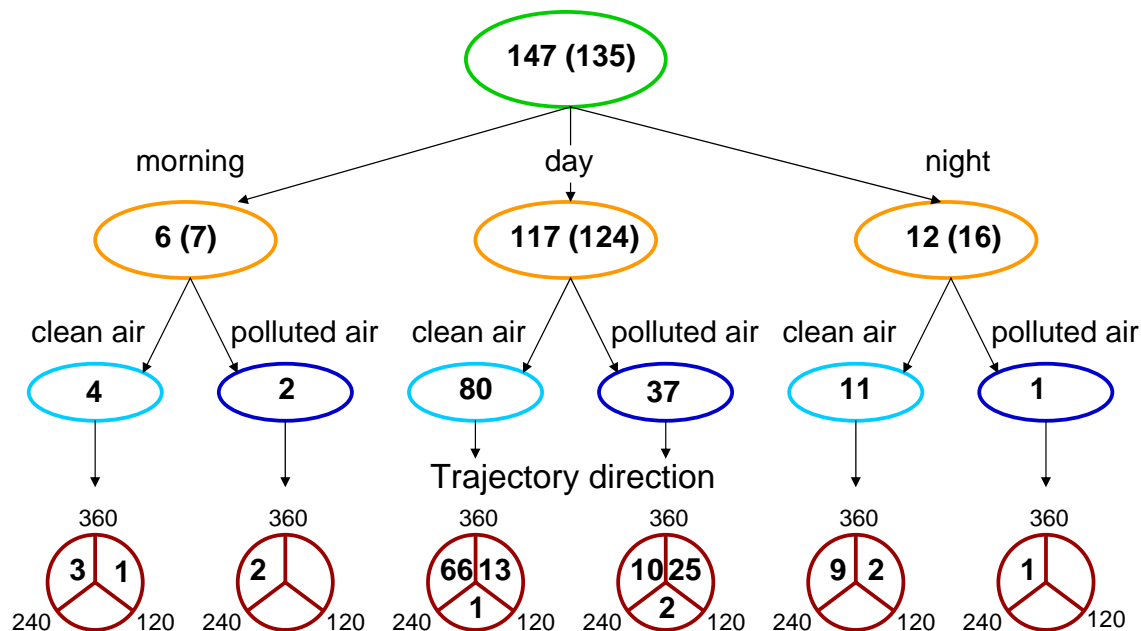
147 (135)

morning

day

night

6 (7)

117 (124)

12 (16)

clean air

polluted air

clean air

polluted air

clean air

polluted air

4

2

80

37

11

1

Trajectory direction

360
3
1
240
120

360
2
240
120

360
66
13
1
240
120

360
10
25
2
240
120

360
9
2
240
120

360
1
240
120